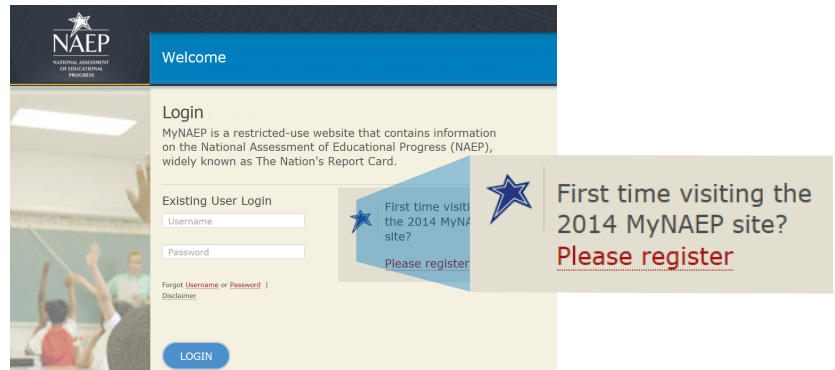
NAEP
NATIONAL ASSESSMENT OF EDUCATIONAL PROGRESS

Welcome

Login

MyNAEP is a restricted-use website that contains information on the National Assessment of Educational Progress (NAEP), widely known as The Nation's Report Card.

Existing User Login

Username

Password

Forgot Username or Password | Disclaimer

LOGIN

First time visiting the 2014 MyNA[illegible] site?

Please register

First time visiting the 2014 MyNAEP site?

Please register